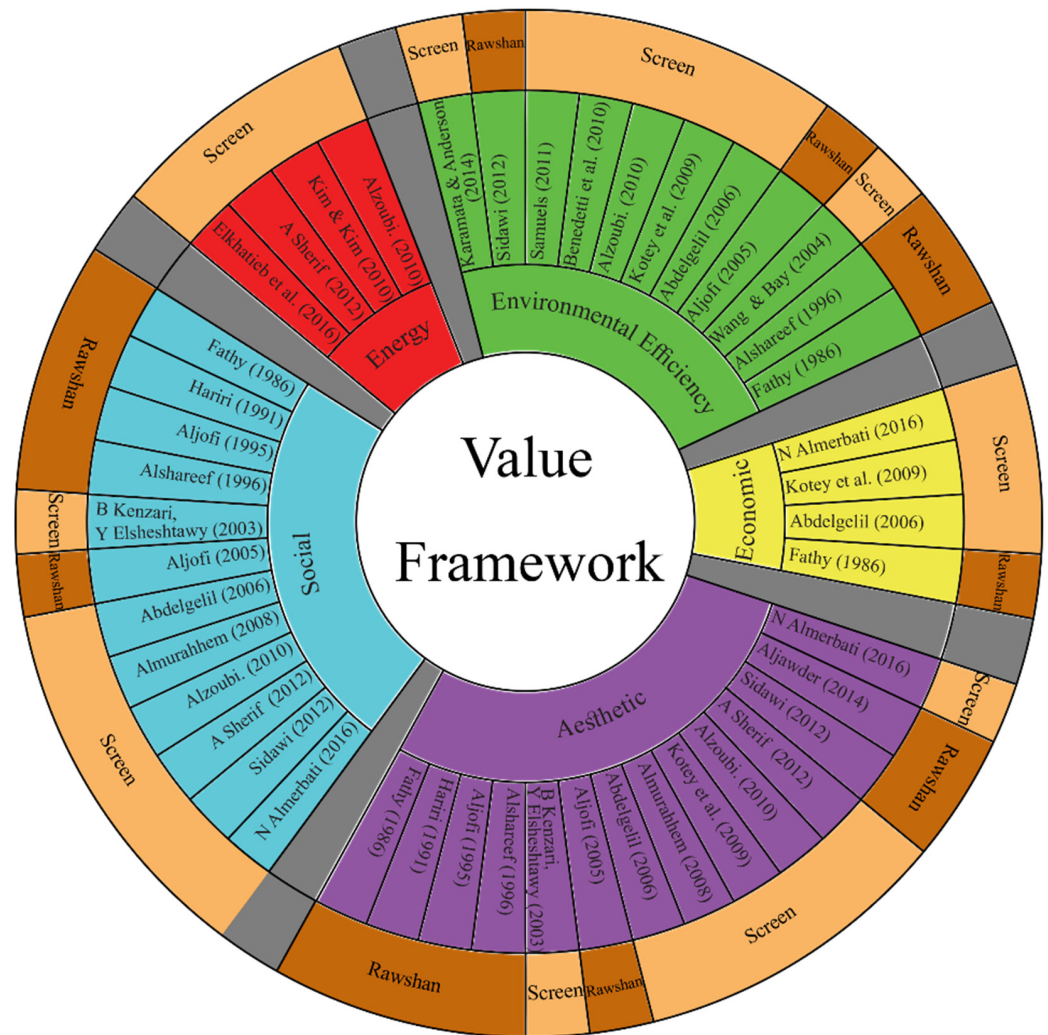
Value Framework

Energy
Elkhatieb et al. (2016)
A Sherif (2012)
Kim & Kim (2010)
Alzoubi. (2010)

Environmental Efficiency
Karamata & Anderson (2014)
Sidawi (2012)
Samuels (2011)
Benedetti et al. (2010)
Alzoubi. (2010)
Kotey et al. (2009)
Abdelgelil (2006)
Aljofi (2005)
Wang & Bay (2004)
Alshareef (1996)
Fathy (1986)

Economic
N Almerbati (2016)
Kotey et al. (2009)
Abdelgelil (2006)
Fathy (1986)

Aesthetic
N Almerbati (2016)
Aljawder (2014)
Sidawi (2012)
A Sherif (2012)
Alzoubi. (2010)
Kotey et al. (2009)
Almurahhem (2008)
Abdelgelil (2006)
Aljofi (2005)
B Kenzari, Y Elsheshtawy (2003)
Alshareef (1996)
Aljofi (1995)
Hariri (1991)
Fathy (1986)

Social
Fathy (1986)
Hariri (1991)
Aljofi (1995)
Alshareef (1996)
B Kenzari, Y Elsheshtawy (2003)
Aljofi (2005)
Abdelgelil (2006)
Almurahhem (2008)
Alzoubi. (2010)
A Sherif (2012)
Sidawi (2012)
N Almerbati (2016)

Screen
Screen
Rawshan
Screen
Rawshan
Screen
Rawshan
Screen
Rawshan
Screen
Rawshan
Screen
Rawshan
Screen
Rawshan
Screen
Rawshan
Screen
Rawshan